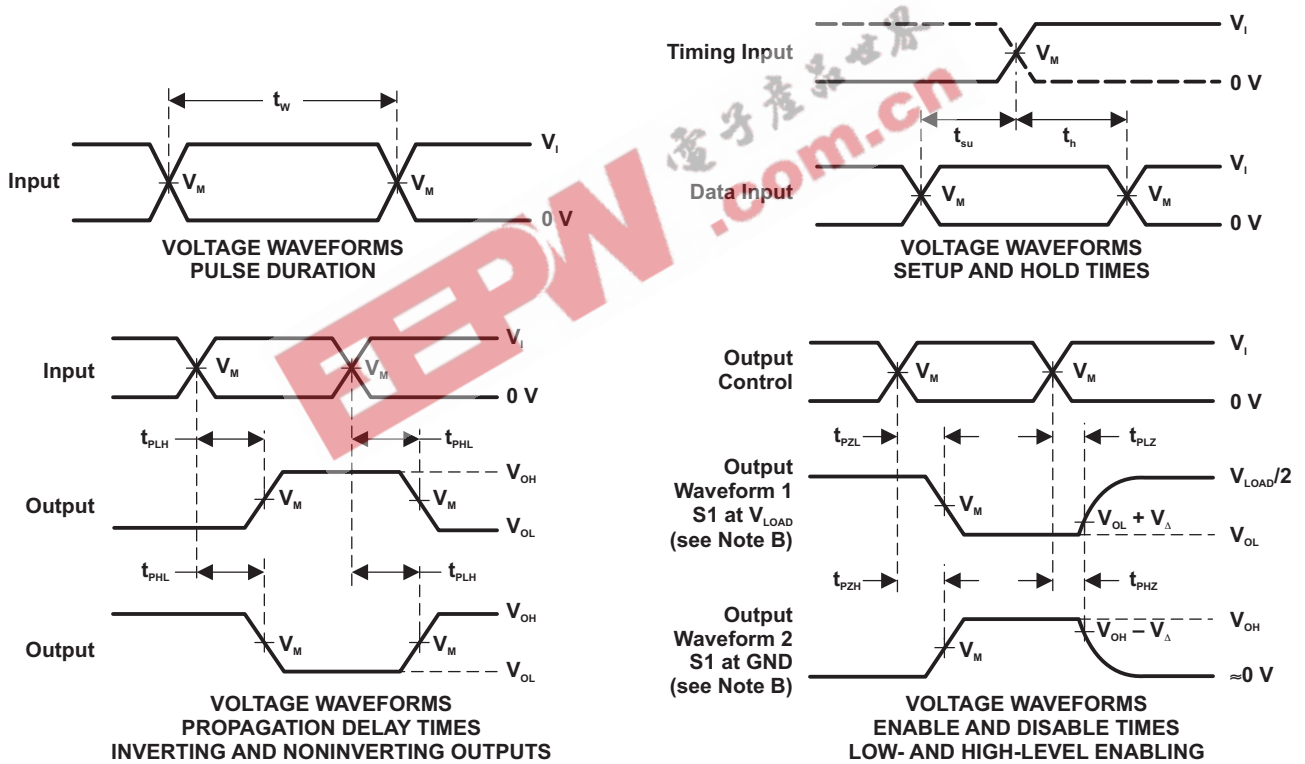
$t_W$

Input $V_M$ $V_M$ $V_I$ 0 V

VOLTAGE WAVEFORMS
PULSE DURATION

Timing Input $V_M$ $V_I$ 0 V

$t_{su}$ $t_h$

Data Input $V_M$ $V_M$ $V_I$ 0 V

VOLTAGE WAVEFORMS
SETUP AND HOLD TIMES

电子产品世界 .com.cn EEPW

Input $V_M$ $V_M$ $V_I$ 0 V

$t_{PLH}$ $t_{PHL}$

Output $V_M$ $V_M$ $V_{OH}$ $V_{OL}$

$t_{PHL}$ $t_{PLH}$

Output $V_M$ $V_M$ $V_{OH}$ $V_{OL}$

VOLTAGE WAVEFORMS
PROPAGATION DELAY TIMES
INVERTING AND NONINVERTING OUTPUTS

Output Control $V_M$ $V_M$ $V_I$ 0 V

$t_{PZL}$ $t_{PLZ}$

Output Waveform 1 S1 at $V_{LOAD}$ (see Note B) $V_M$ $V_{OL} + V_{\Delta}$ $V_{LOAD}/2$ $V_{OL}$

$t_{PZH}$ $t_{PHZ}$

Output Waveform 2 S1 at GND (see Note B) $V_M$ $V_{OH} - V_{\Delta}$ $V_{OH}$ ≈0 V

VOLTAGE WAVEFORMS
ENABLE AND DISABLE TIMES
LOW- AND HIGH-LEVEL ENABLING